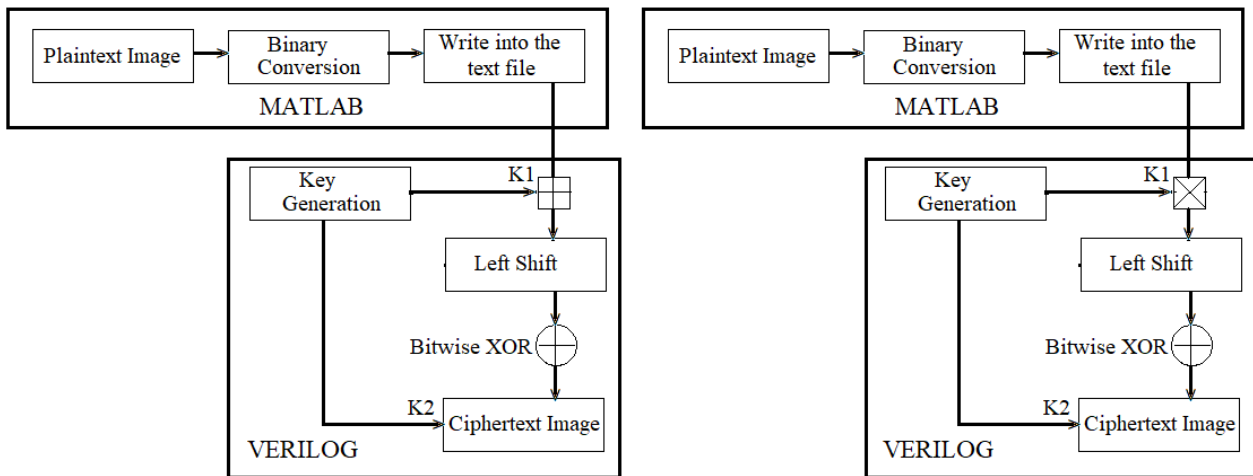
Plaintext Image

Binary Conversion

Write into the text file

MATLAB

Key Generation

K1

Left Shift

Bitwise XOR

K2

Ciphertext Image

VERILOG

Plaintext Image

Binary Conversion

Write into the text file

MATLAB

Key Generation

K1

Left Shift

Bitwise XOR

K2

Ciphertext Image

VERILOG